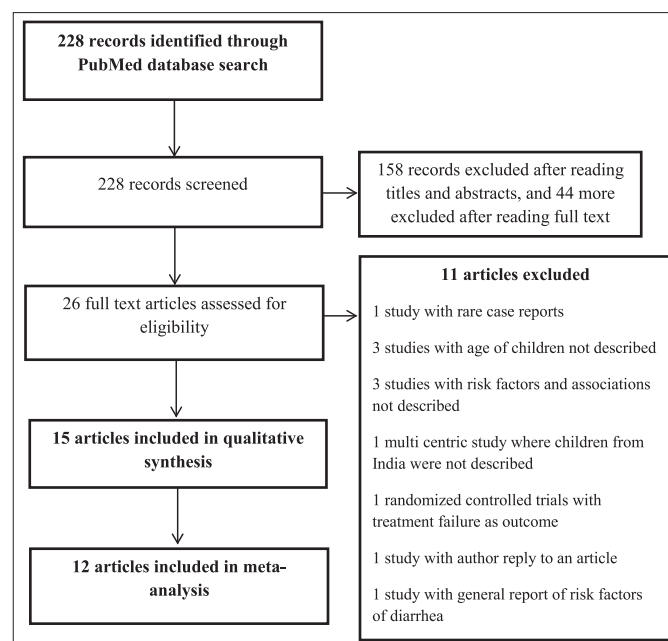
228 records identified through PubMed database search

228 records screened

158 records excluded after reading titles and abstracts, and 44 more excluded after reading full text

26 full text articles assessed for eligibility

11 articles excluded

1 study with rare case reports

3 studies with age of children not described

3 studies with risk factors and associations not described

1 multi centric study where children from India were not described

1 randomized controlled trials with treatment failure as outcome

1 study with author reply to an article

1 study with general report of risk factors of diarrhea

15 articles included in qualitative synthesis

12 articles included in meta-analysis